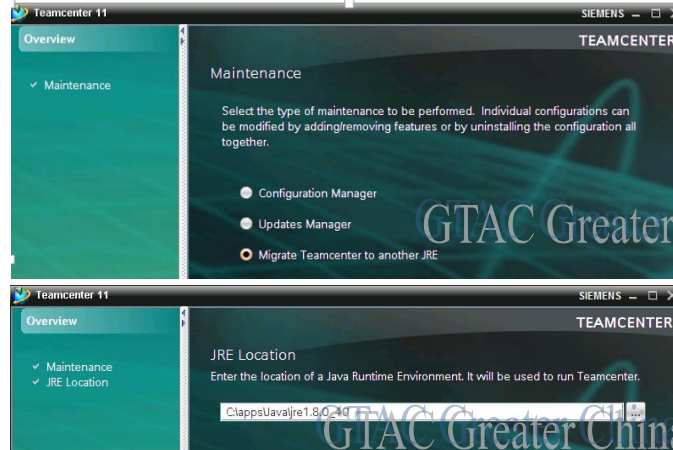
Teamcenter 11
SIEMENS

Overview

✓ Maintenance

TEAMCENTER

Maintenance

Select the type of maintenance to be performed. Individual configurations can be modified by adding/removing features or by uninstalling the configuration all together.

Configuration Manager

Updates Manager

Migrate Teamcenter to another JRE

GTAC Greater

Teamcenter 11
SIEMENS

Overview

✓ Maintenance
✓ JRE Location

TEAMCENTER

JRE Location

Enter the location of a Java Runtime Environment. It will be used to run Teamcenter.

C:\apps\Java\jre1.8.0_40

...

GTAC Greater China